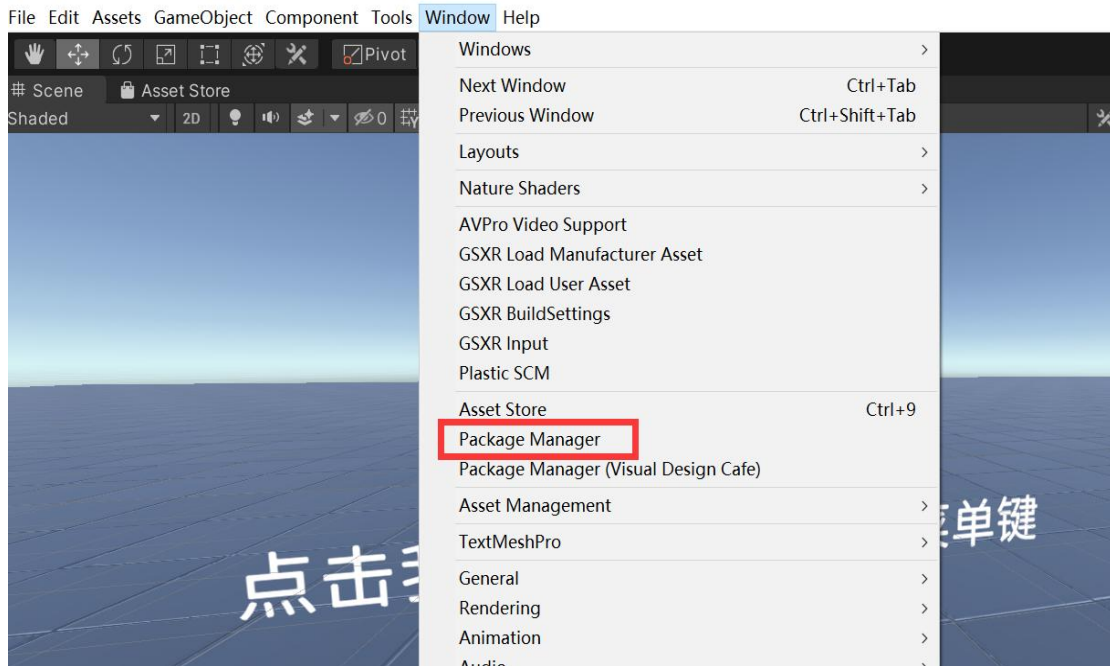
File Edit Assets GameObject Component Tools Window Help

Pivot

# Scene Asset Store

Shaded 2D 0

Windows >

Next Window Ctrl+Tab

Previous Window Ctrl+Shift+Tab

Layouts >

Nature Shaders >

AVPro Video Support

GSXR Load Manufacturer Asset

GSXR Load User Asset

GSXR BuildSettings

GSXR Input

Plastic SCM

Asset Store Ctrl+9

Package Manager

Package Manager (Visual Design Cafe)

Asset Management >

TextMeshPro >

General >

Rendering >

Animation >

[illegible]

点击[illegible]

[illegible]单键